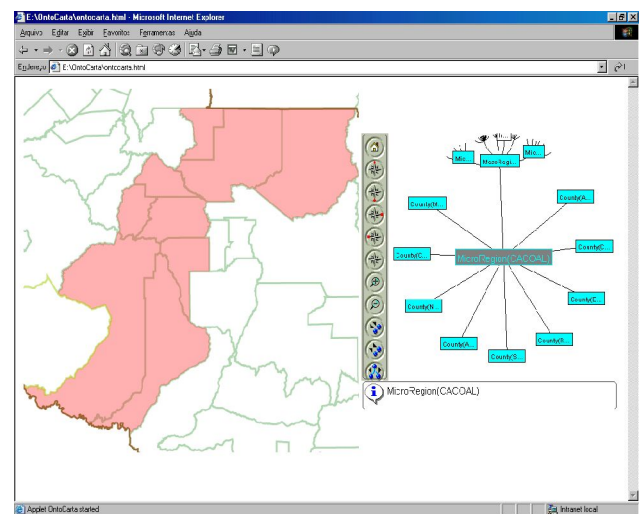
E:\OntoCarta\ontocarta.html - Microsoft Internet Explorer

Arquivo Editar Exibir Favoritos Ferramentas Ajuda

Endereço E:\OntoCarta\ontocarta.html

Mic... MicroRegi... Mic...

County(M...

County(A...

County(C...

MicroRegion(CACOAL)

County(C...

County(C...

County(N...

County(B...

County(A...

County(S...

MicroRegion(CACOAL)

Applet OntoCarta started

Intranet local